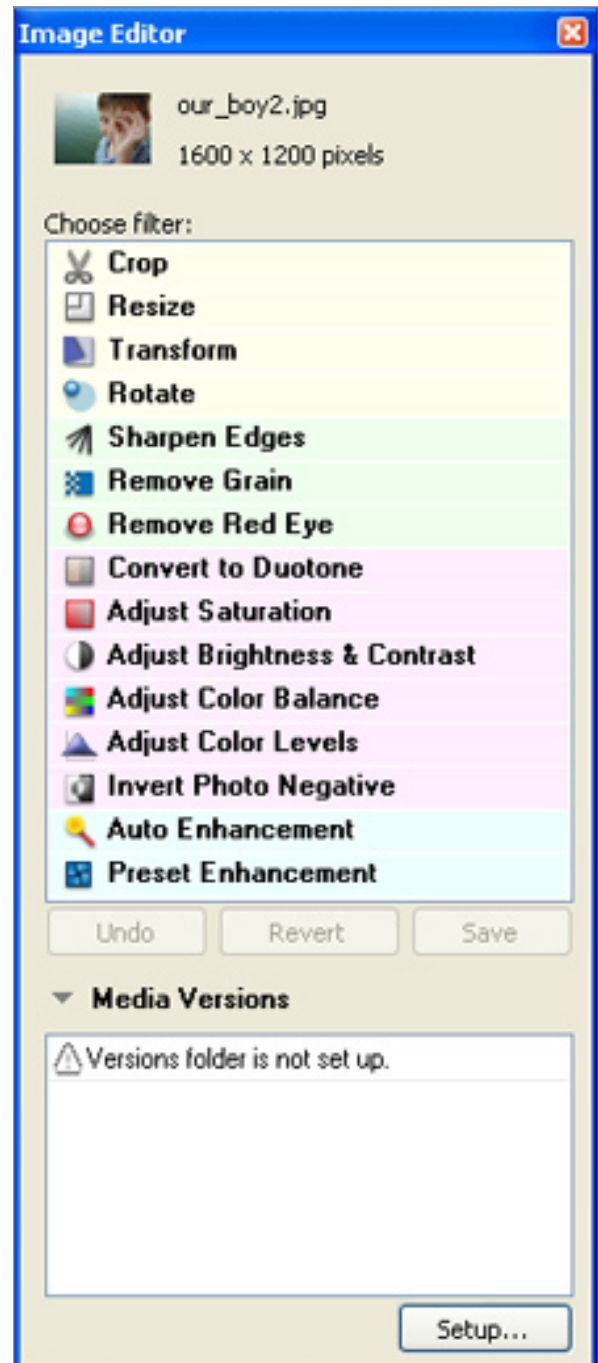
Image Editor

our_boy2.jpg
1600 x 1200 pixels

Choose filter:
Crop
Resize
Transform
Rotate
Sharpen Edges
Remove Grain
Remove Red Eye
Convert to Duotone
Adjust Saturation
Adjust Brightness & Contrast
Adjust Color Balance
Adjust Color Levels
Invert Photo Negative
Auto Enhancement
Preset Enhancement

Undo
Revert
Save

Media Versions

Versions folder is not set up.

Setup...